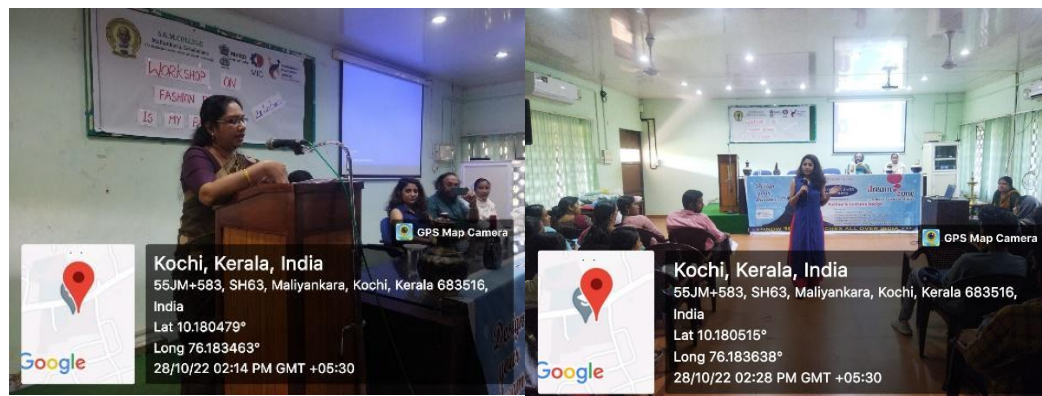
S.N.M. COLLEGE

WORKSHOP ON FASHION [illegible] IS MY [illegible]

GPS Map Camera

Kochi, Kerala, India
55JM+583, SH63, Maliyankara, Kochi, Kerala 683516, India
Lat 10.180479°
Long 76.183463°
28/10/22 02:14 PM GMT +05:30

Google

GPS Map Camera

Kochi, Kerala, India
55JM+583, SH63, Maliyankara, Kochi, Kerala 683516, India
Lat 10.180515°
Long 76.183638°
28/10/22 02:28 PM GMT +05:30

Google